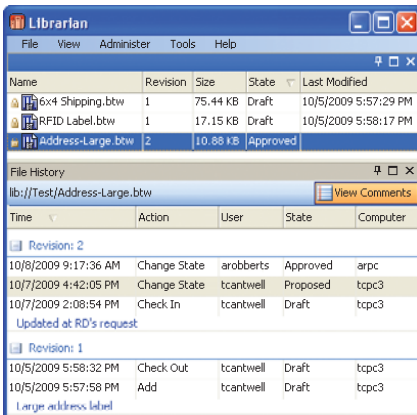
Librarian

File View Administer Tools Help

| Name | Revision | Size | State | Last Modified |
|---|---|---|---|---|
| 6x4 Shipping.btw | 1 | 75.44 KB | Draft | 10/5/2009 5:57:29 PM |
| RFID Label.btw | 1 | 17.15 KB | Draft | 10/5/2009 5:58:17 PM |
| Address-Large.btw | 2 | 10.88 KB | Approved | |

File History

lib://Test/Address-Large.btw

View Comments

| Time | Action | User | State | Computer |
|---|---|---|---|---|
| Revision: 2 | | | | |
| 10/8/2009 9:17:36 AM | Change State | arobberts | Approved | arpc |
| 10/7/2009 4:42:05 PM | Change State | tcantwell | Proposed | tcpc3 |
| 10/7/2009 2:08:54 PM | Check In | tcantwell | Draft | tcpc3 |
| Updated at RD's request | | | | |
| Revision: 1 | | | | |
| 10/5/2009 5:58:32 PM | Check Out | tcantwell | Draft | tcpc3 |
| 10/5/2009 5:57:58 PM | Add | tcantwell | Draft | tcpc3 |
| Large address label | | | | |